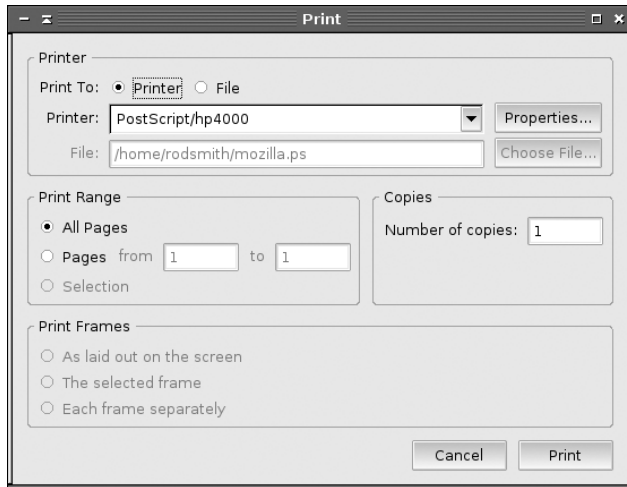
Print

Printer

Print To: Printer File

Printer: PostScript/hp4000 Properties...

File: /home/rodsmith/mozilla.ps Choose File...

Print Range

All Pages

Pages from 1 to 1

Selection

Copies

Number of copies: 1

Print Frames

As laid out on the screen

The selected frame

Each frame separately

Cancel Print